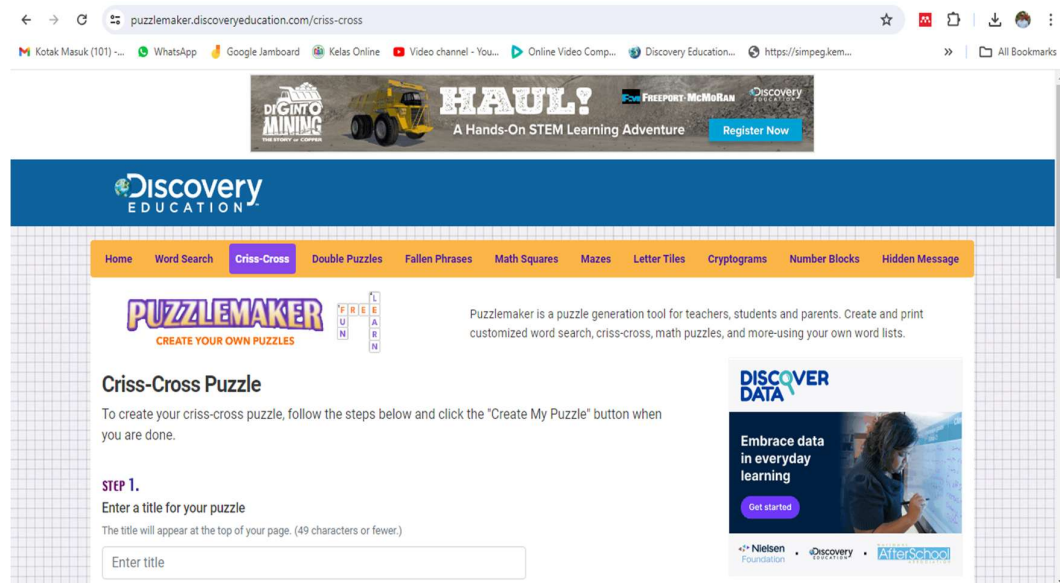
puzzlemaker.discoveryeducation.com/criss-cross

Kotak Masuk (101) -... WhatsApp Google Jamboard Kelas Online Video channel - You... Online Video Comp... Discovery Education... https://simpeg.kem... » All Bookmarks

DIG INTO MINING THE STORY OF COPPER HAUL! FREEPORT-McMoRAN Discovery EDUCATION A Hands-On STEM Learning Adventure Register Now

Discovery EDUCATION

Home Word Search Criss-Cross Double Puzzles Fallen Phrases Math Squares Mazes Letter Tiles Cryptograms Number Blocks Hidden Message

PUZZLEMAKER CREATE YOUR OWN PUZZLES FREE FUN LEARN

Puzzlemaker is a puzzle generation tool for teachers, students and parents. Create and print customized word search, criss-cross, math puzzles, and more-using your own word lists.

Criss-Cross Puzzle

To create your criss-cross puzzle, follow the steps below and click the "Create My Puzzle" button when you are done.

STEP 1.

Enter a title for your puzzle

The title will appear at the top of your page. (49 characters or fewer.)

Enter title

DISCOVER DATA

Embrace data in everyday learning

Get started

Nielsen Foundation • Discovery EDUCATION • AfterSchool